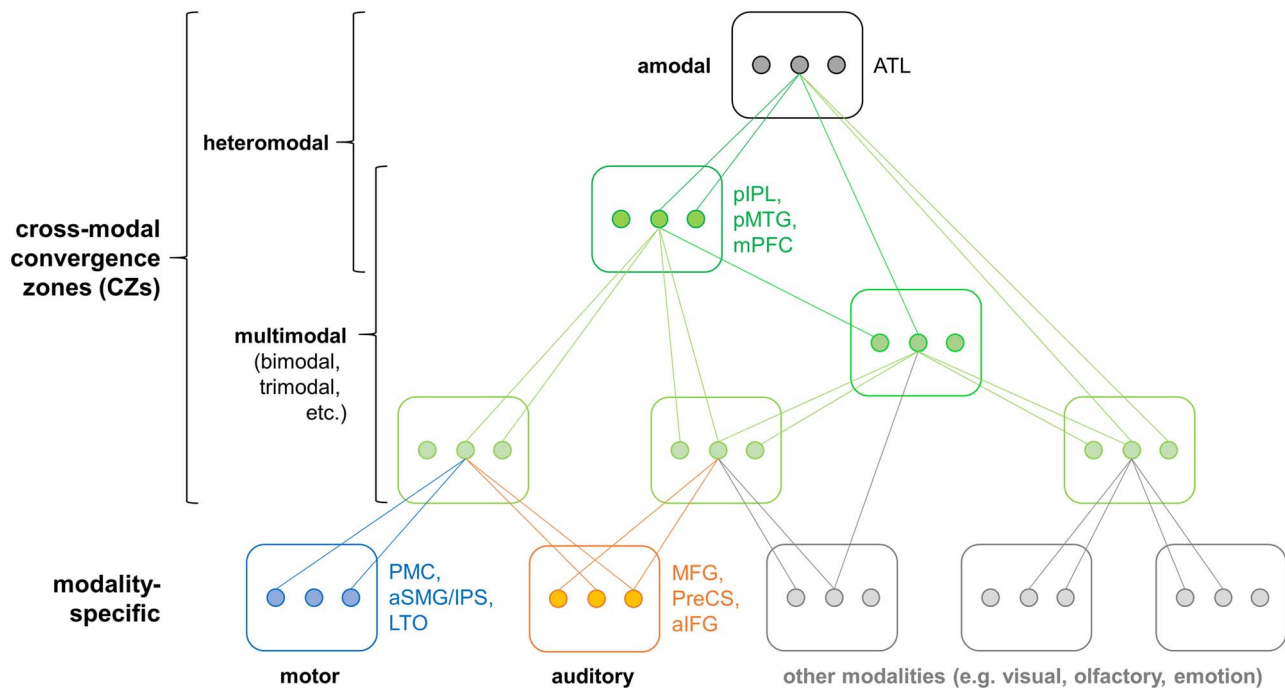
amodal
ATL

heteromodal

pIPL, pMTG, mPFC

cross-modal convergence zones (CZs)

multimodal (bimodal, trimodal, etc.)

modality-specific

PMC, aSMG/IPS, LTO

MFG, PreCS, aIFG

motor

auditory

other modalities (e.g. visual, olfactory, emotion)